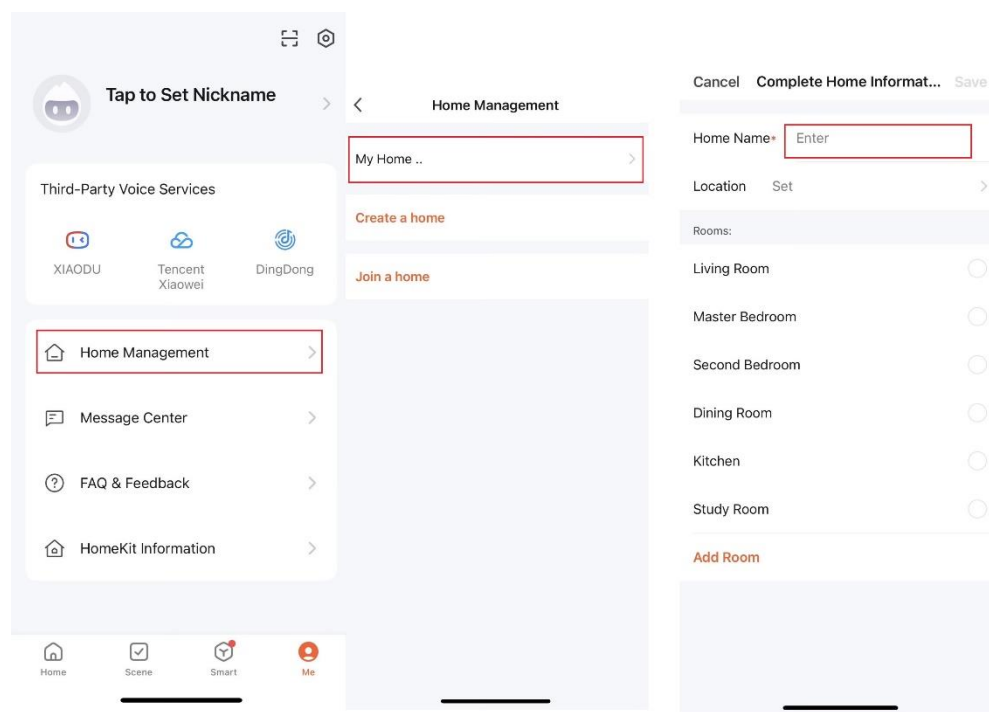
Tap to Set Nickname

Third-Party Voice Services

XIAODU

Tencent Xiaowei

DingDong

Home Management

Message Center

FAQ & Feedback

HomeKit Information

Home

Scene

Smart

Me

Home Management

My Home ..

Create a home

Join a home

Cancel

Complete Home Informat...

Save

Home Name*

Enter

Location

Set

Rooms:

Living Room

Master Bedroom

Second Bedroom

Dining Room

Kitchen

Study Room

Add Room